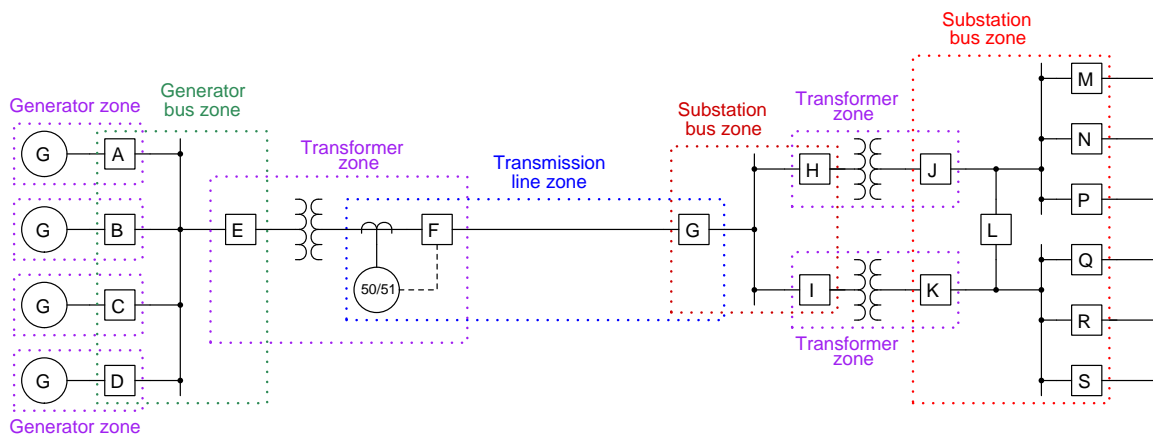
Substation bus zone

Generator zone

Generator bus zone

Transformer zone

Transmission line zone

Substation bus zone

Transformer zone

G A
G B
G C
G D

E

F

50/51

G

H

I

J

K

L

M
N
P
Q
R
S

Transformer zone

Generator zone